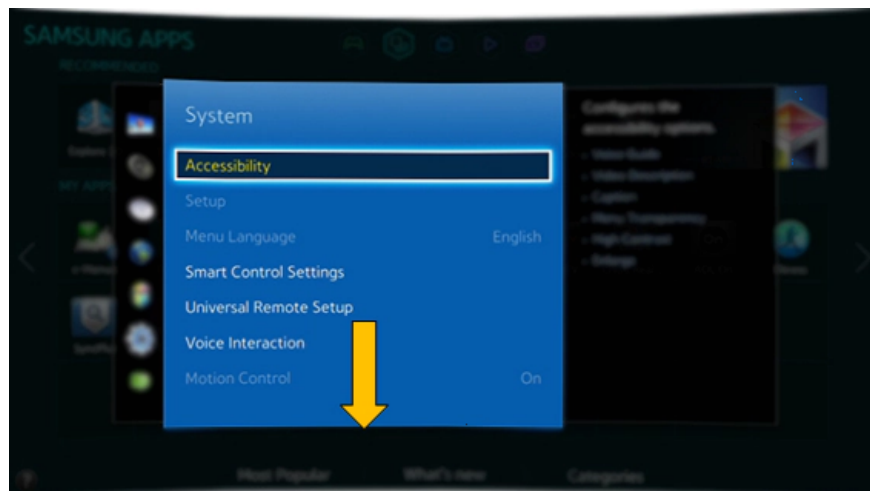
SAMSUNG APPS
RECOMMENDED
MY APPS

System
Accessibility
Setup
Menu Language English
Smart Control Settings
Universal Remote Setup
Voice Interaction
Motion Control On

Configures the accessibility options.
• Voice Guide
• Video Description
• Caption
• Menu Transparency
• High Contrast
• Enlarge

Most Popular
What's new
Categories